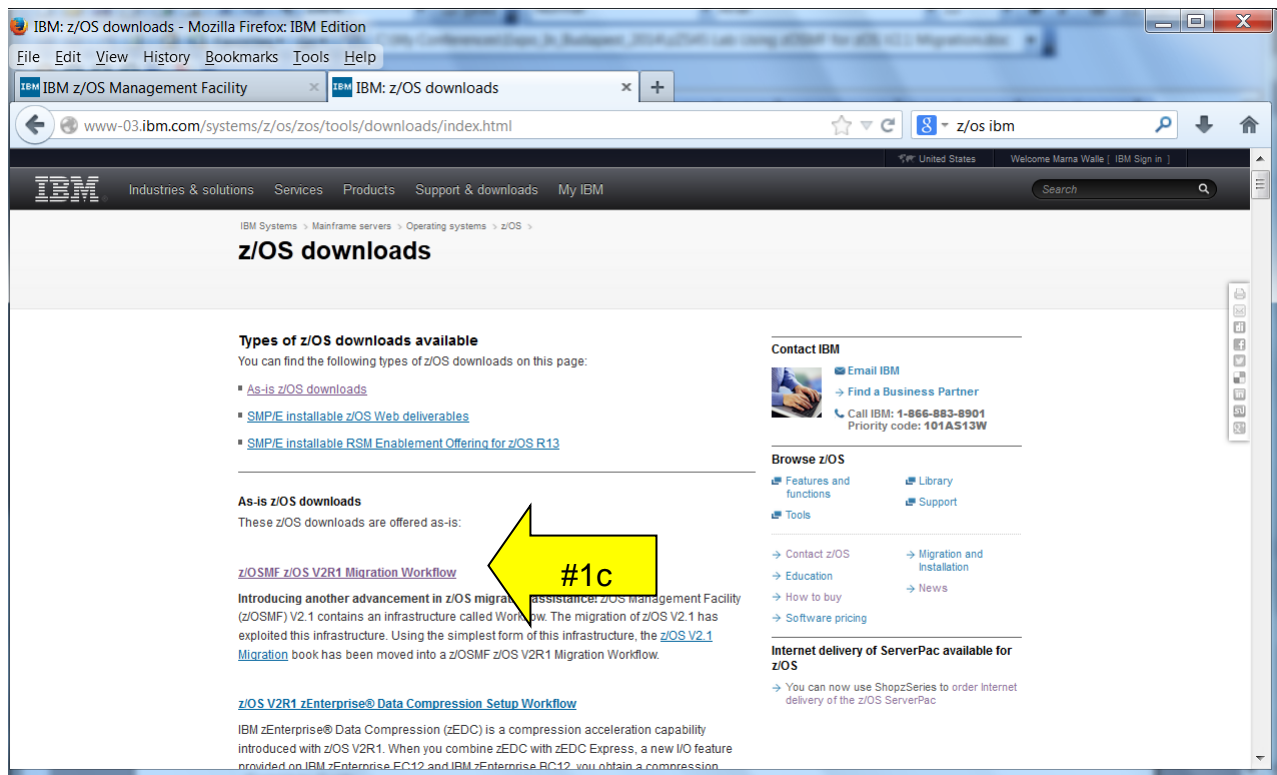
IBM: z/OS downloads - Mozilla Firefox: IBM Edition

File Edit View History Bookmarks Tools Help

IBM z/OS Management Facility | IBM: z/OS downloads | +

www-03.ibm.com/systems/z/os/zos/tools/downloads/index.html

z/os ibm

United States | Welcome Marna Walle [ IBM Sign in ]

IBM Industries & solutions Services Products Support & downloads My IBM Search

IBM Systems > Mainframe servers > Operating systems > z/OS >

z/OS downloads

Types of z/OS downloads available

You can find the following types of z/OS downloads on this page:

- As-is z/OS downloads
- SMP/E installable z/OS Web deliverables
- SMP/E installable RSM Enablement Offering for z/OS R13

As-is z/OS downloads

These z/OS downloads are offered as-is:

z/OSMF z/OS V2R1 Migration Workflow

#1c

Introducing another advancement in z/OS migrat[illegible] assistance! z/OS Management Facility (z/OSMF) V2.1 contains an infrastructure called Work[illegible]ow. The migration of z/OS V2.1 has exploited this infrastructure. Using the simplest form of this infrastructure, the z/OS V2.1 Migration book has been moved into a z/OSMF z/OS V2R1 Migration Workflow.

z/OS V2R1 zEnterprise® Data Compression Setup Workflow

IBM zEnterprise® Data Compression (zEDC) is a compression acceleration capability introduced with z/OS V2R1. When you combine zEDC with zEDC Express, a new I/O feature provided on IBM zEnterprise EC12 and IBM zEnterprise BC12, you obtain a compression

Contact IBM

Email IBM
Find a Business Partner
Call IBM: 1-866-883-8901
Priority code: 101AS13W

Browse z/OS

Features and functions
Tools
Library
Support

Contact z/OS
Education
How to buy
Software pricing
Migration and Installation
News

Internet delivery of ServerPac available for z/OS

You can now use ShopzSeries to order Internet delivery of the z/OS ServerPac